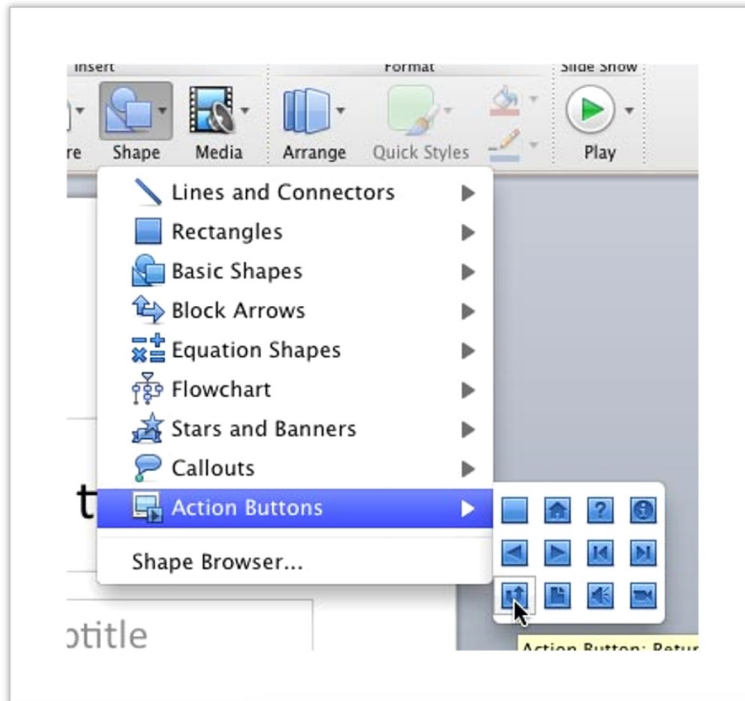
Insert
Format
Slide Show
re
Shape
Media
Arrange
Quick Styles
Play
Lines and Connectors
Rectangles
Basic Shapes
Block Arrows
Equation Shapes
Flowchart
Stars and Banners
Callouts
Action Buttons
Shape Browser...
t
otitle
Action Button: Retur